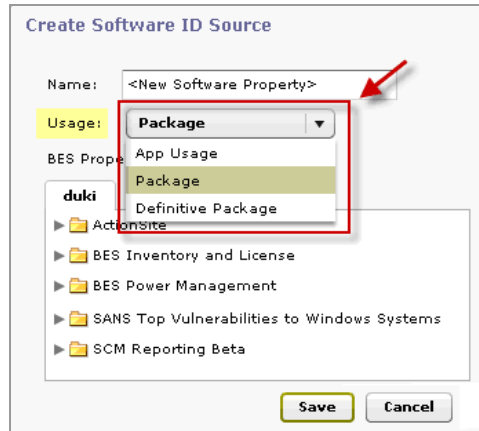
Create Software ID Source

Name: <New Software Property>

Usage: Package

App Usage
Package
Definitive Package

BES Prope

duki

ActionSite
BES Inventory and License
BES Power Management
SANS Top Vulnerabilities to Windows Systems
SCM Reporting Beta

Save
Cancel